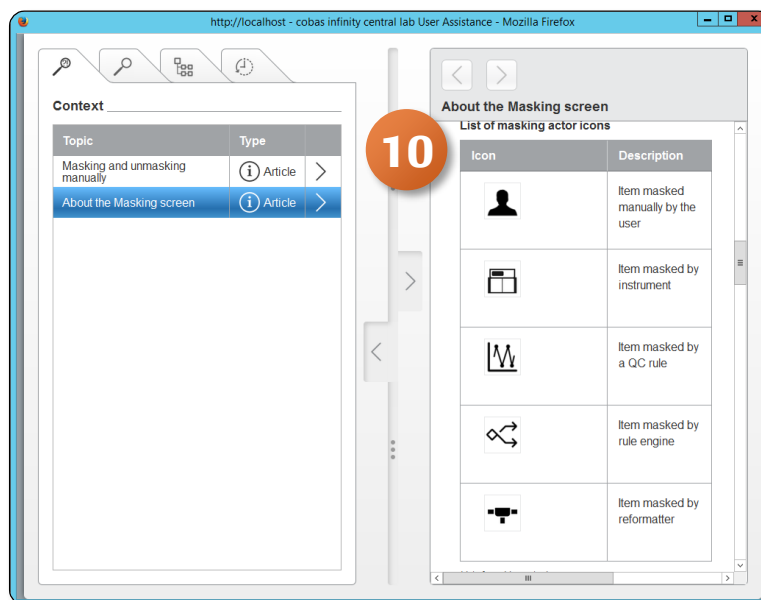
http://localhost - cobas infinity central lab User Assistance - Mozilla Firefox

Context

| Topic | Type |
|---|---|
| Masking and unmasking manually | Article |
| About the Masking screen | Article |

10

About the Masking screen

List of masking actor icons

| Icon | Description |
|---|---|
| | Item masked manually by the user |
| | Item masked by instrument |
| | Item masked by a QC rule |
| | Item masked by rule engine |
| | Item masked by reformatter |

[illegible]